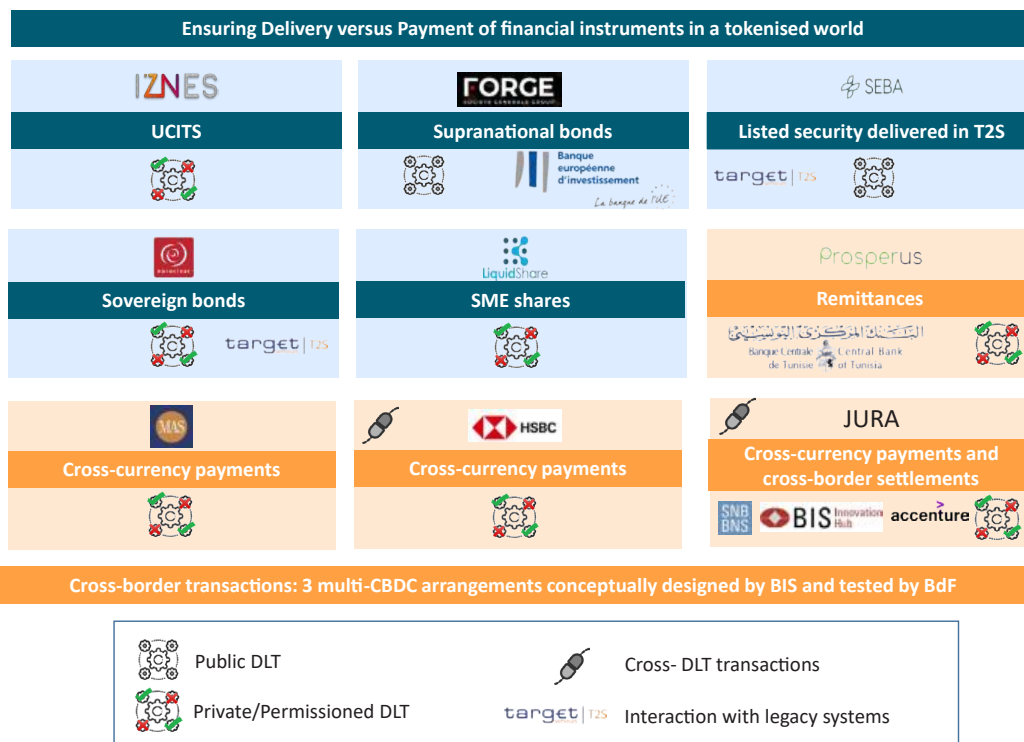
Ensuring Delivery versus Payment of financial instruments in a tokenised world

IZNES

UCITS

FORGE

Supranational bonds

Banque européenne d'investissement

La banque de l'UE

SEBA

Listed security delivered in T2S

target | T2S

Sovereign bonds

target | T2S

LiquidShare

SME shares

Prosperus

Remittances

البنك المركزي التونسي

Banque Centrale de Tunisie

Central Bank of Tunisia

MAS

Cross-currency payments

HSBC

Cross-currency payments

JURA

Cross-currency payments and cross-border settlements

SNB BNS

BIS Innovation Hub

accenture

Cross-border transactions: 3 multi-CBDC arrangements conceptually designed by BIS and tested by BdF

Public DLT

Cross- DLT transactions

Private/Permissioned DLT

target | T2S

Interaction with legacy systems